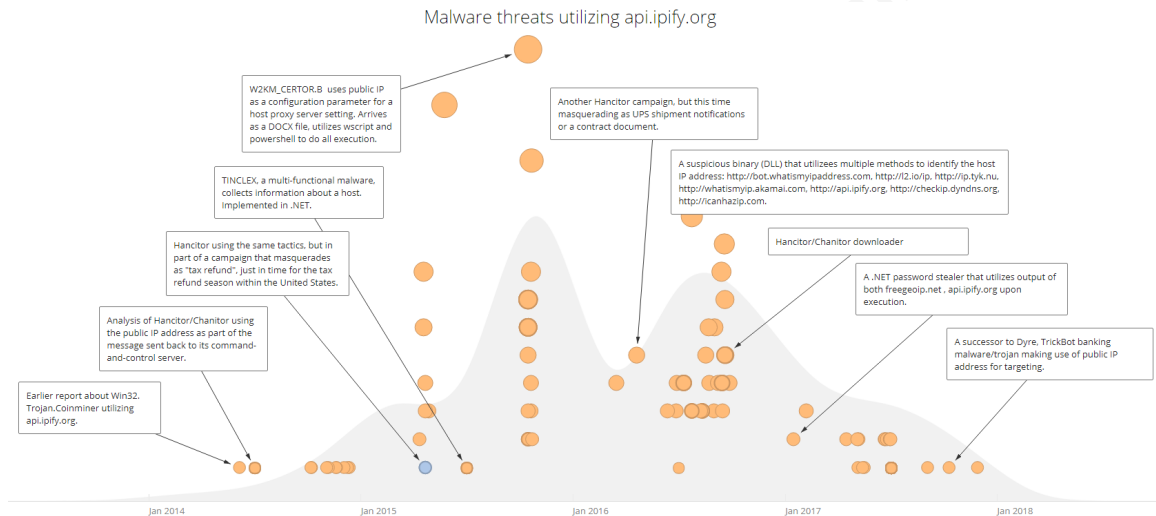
Malware threats utilizing api.ipify.org

W2KM_CERTOR.B uses public IP as a configuration parameter for a host proxy server setting. Arrives as a DOCX file, utilizes wscript and powershell to do all execution.

Another Hancitor campaign, but this time masquerading as UPS shipment notifications or a contract document.

A suspicious binary (DLL) that utilizees multiple methods to identify the host IP address: http://bot.whatismyipaddress.com, http://l2.io/ip, http://ip.tyk.nu, http://whatismyip.akamai.com, http://api.ipify.org, http://checkip.dyndns.org, http://icanhazip.com.

TINCLEX, a multi-functional malware, collects information about a host. Implemented in .NET.

Hancitor using the same tactics, but in part of a campaign that masquerades as "tax refund", just in time for the tax refund season within the United States.

Hancitor/Chanitor downloader

A .NET password stealer that utilizes output of both freegeoip.net , api.ipify.org upon execution.

Analysis of Hancitor/Chanitor using the public IP address as part of the message sent back to its command-and-control server.

A successor to Dyre, TrickBot banking malware/trojan making use of public IP address for targeting.

Earlier report about Win32. Trojan.Coinminer utilizing api.ipify.org.

Jan 2014
Jan 2015
Jan 2016
Jan 2017
Jan 2018